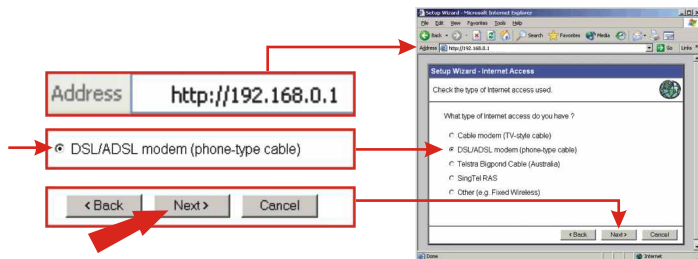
Address http://192.168.0.1

DSL/ADSL modem (phone-type cable)

< Back Next > Cancel

Setup Wizard - Microsoft Internet Explorer

File Edit View Favorites Tools Help

Back Search Favorites Media

Address http://192.168.0.1 Go Links

Setup Wizard - Internet Access

Check the type of Internet access used.

What type of Internet access do you have ?

Cable modem (TV-style cable)

DSL/ADSL modem (phone-type cable)

Telstra Bigpond Cable (Australia)

SingTel RAS

Other (e.g. Fixed Wireless)

< Back Next > Cancel

Done Internet